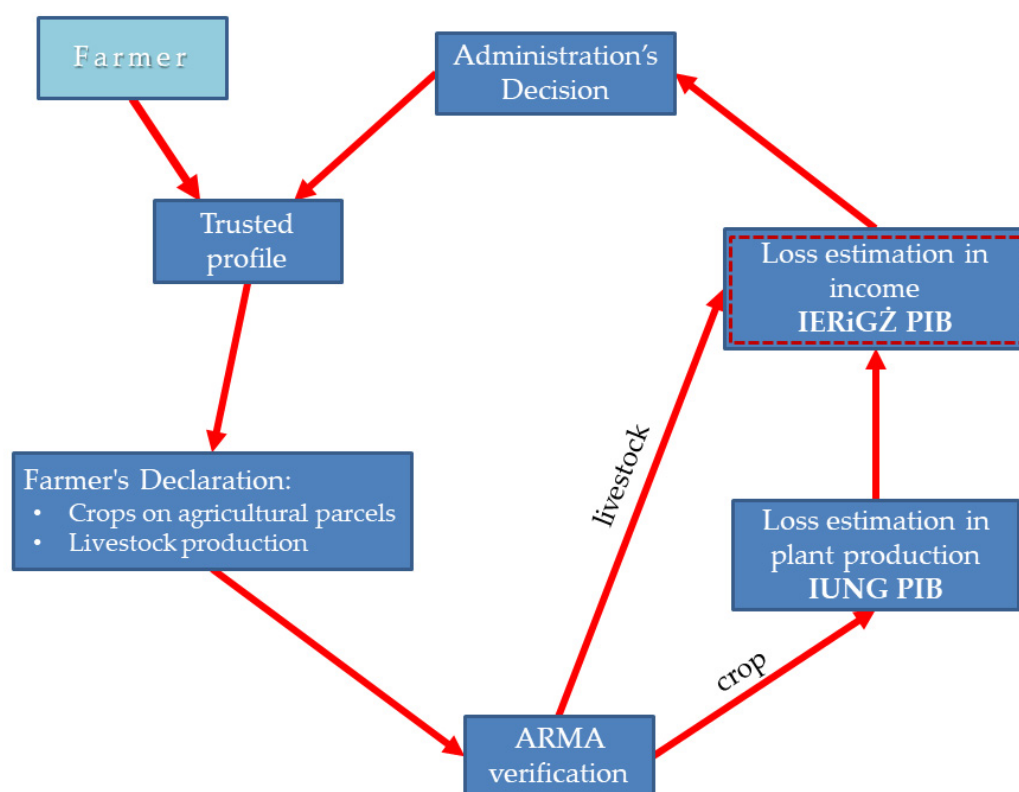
Farmer

Administration's Decision

Trusted profile

Loss estimation in income
IERiGŻ PIB

Farmer's Declaration:
• Crops on agricultural parcels
• Livestock production

livestock

Loss estimation in plant production
IUNG PIB

crop

ARMA verification